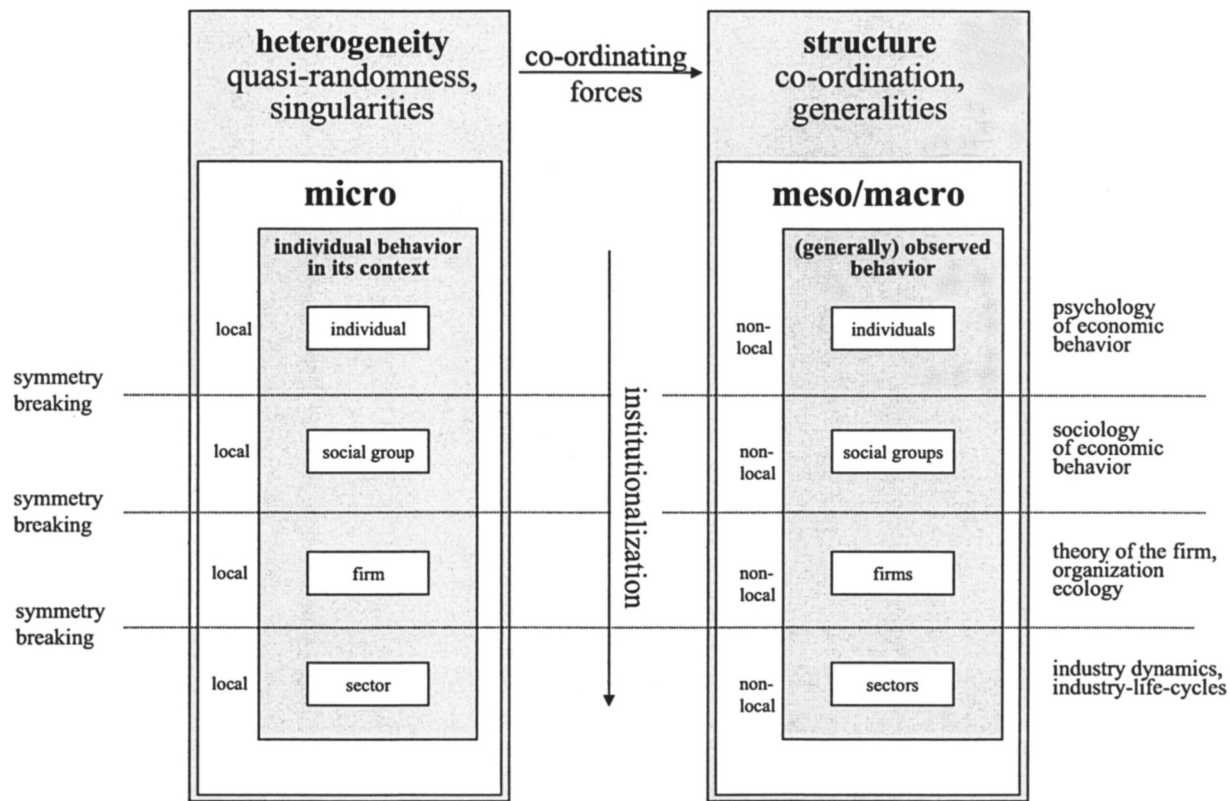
heterogeneity
quasi-randomness, singularities

co-ordinating forces

structure
co-ordination, generalities

micro

meso/macro

individual behavior in its context

(generally) observed behavior

institutionalization

local
individual

non-local
individuals

psychology of economic behavior

symmetry breaking

local
social group

non-local
social groups

sociology of economic behavior

symmetry breaking

local
firm

non-local
firms

theory of the firm, organization ecology

symmetry breaking

local
sector

non-local
sectors

industry dynamics, industry-life-cycles